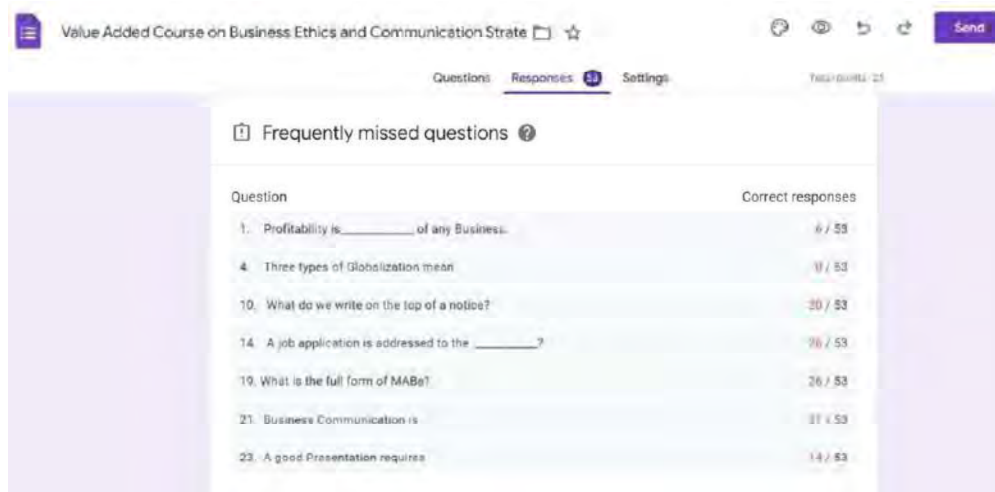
Value Added Course on Business Ethics and Communication Strate

Send

Questions Responses 53 Settings

Total points: 25

Frequently missed questions

| Question | Correct responses |
|---|---|
| 1. Profitability is\_\_\_\_\_\_\_\_\_\_ of any Business. | 6 / 53 |
| 4. Three types of Globalization mean | 9 / 53 |
| 10. What do we write on the top of a notice? | 20 / 53 |
| 14. A job application is addressed to the \_\_\_\_\_\_\_\_\_? | 26 / 53 |
| 19. What is the full form of MABs? | 26 / 53 |
| 21. Business Communication is | 27 / 53 |
| 23. A good Presentation requires | 14 / 53 |